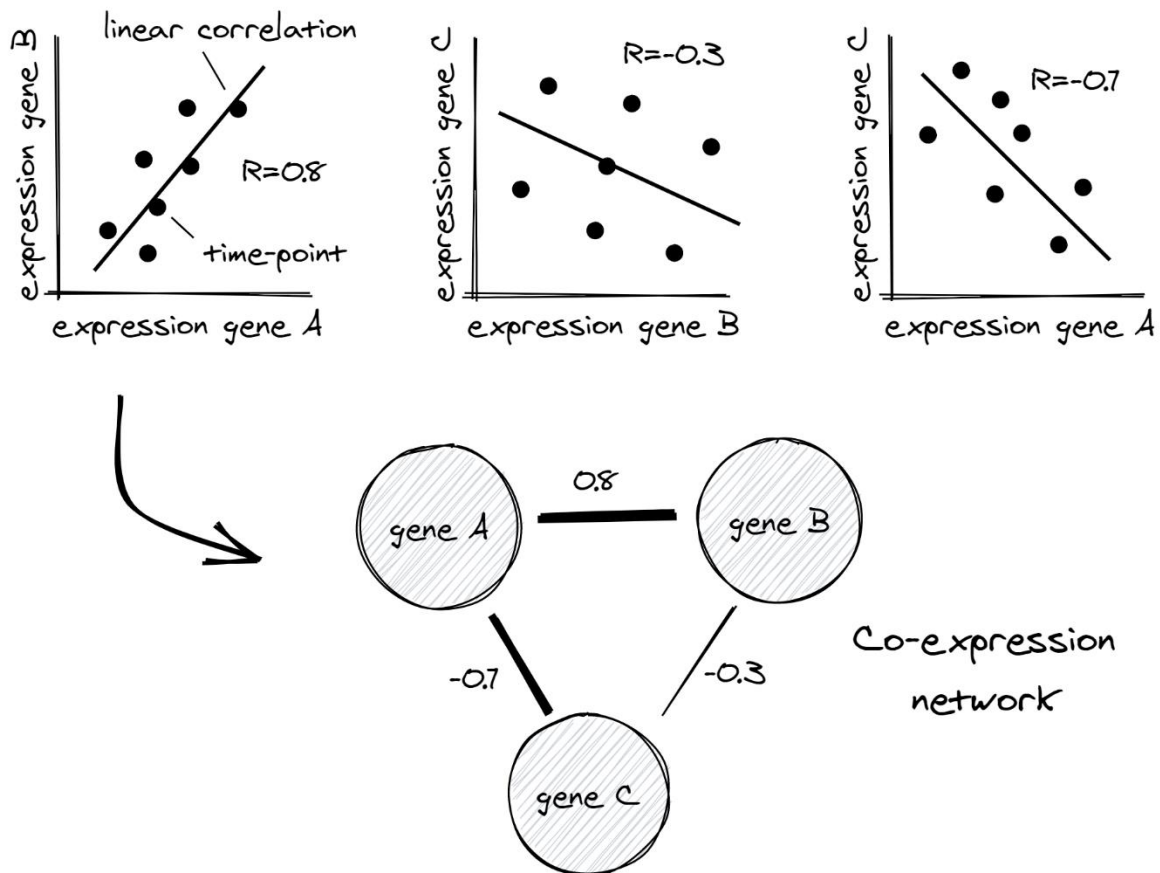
expression gene B
linear correlation
R=0.8
time-point
expression gene A

expression gene C
R=-0.3
expression gene B

expression gene C
R=-0.7
expression gene A

0.8
gene A
gene B
-0.7
-0.3
gene C

Co-expression network